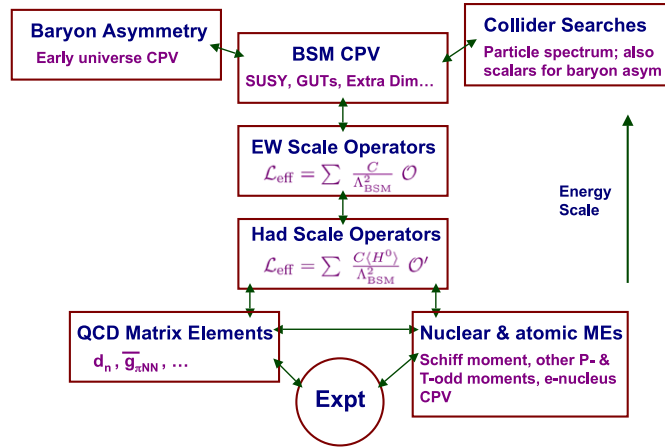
Baryon Asymmetry
Early universe CPV

BSM CPV
SUSY, GUTs, Extra Dim…

Collider Searches
Particle spectrum; also scalars for baryon asym

EW Scale Operators
$\mathcal{L}_{\rm eff} = \sum \frac{C}{\Lambda^2_{\rm BSM}} \mathcal{O}$

Energy Scale

Had Scale Operators
$\mathcal{L}_{\rm eff} = \sum \frac{C\langle H^0 \rangle}{\Lambda^2_{\rm BSM}} \mathcal{O}'$

QCD Matrix Elements
$d_n$, $\overline{g}_{\pi NN}$, …

Nuclear & atomic MEs
Schiff moment, other P- & T-odd moments, e-nucleus CPV

Expt